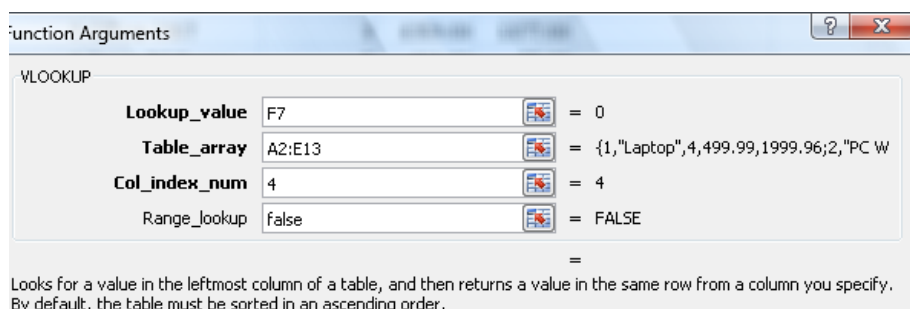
Function Arguments

?

X

VLOOKUP

Lookup_value F7 = 0

Table_array A2:E13 = {1,"Laptop",4,499.99,1999.96;2,"PC W

Col_index_num 4 = 4

Range_lookup false = FALSE

=

Looks for a value in the leftmost column of a table, and then returns a value in the same row from a column you specify. By default, the table must be sorted in an ascending order.